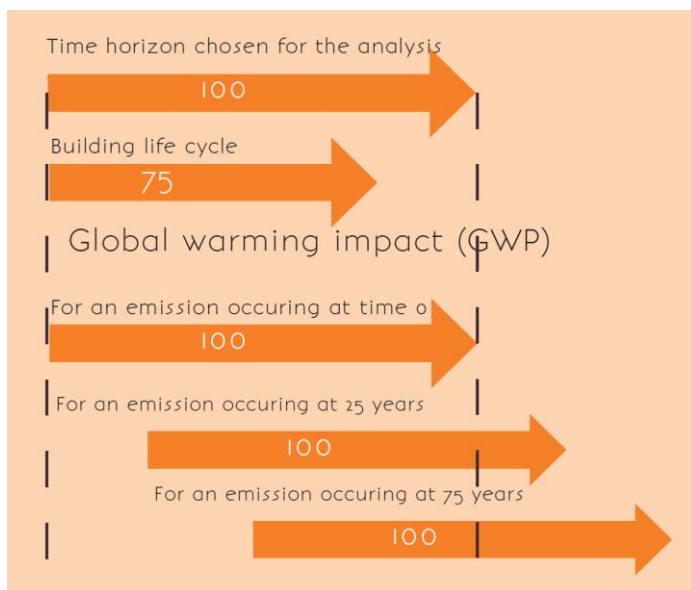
Time horizon chosen for the analysis

100

Building life cycle

75

Global warming impact (GWP)

For an emission occuring at time 0

100

For an emission occuring at 25 years

100

For an emission occuring at 75 years

100